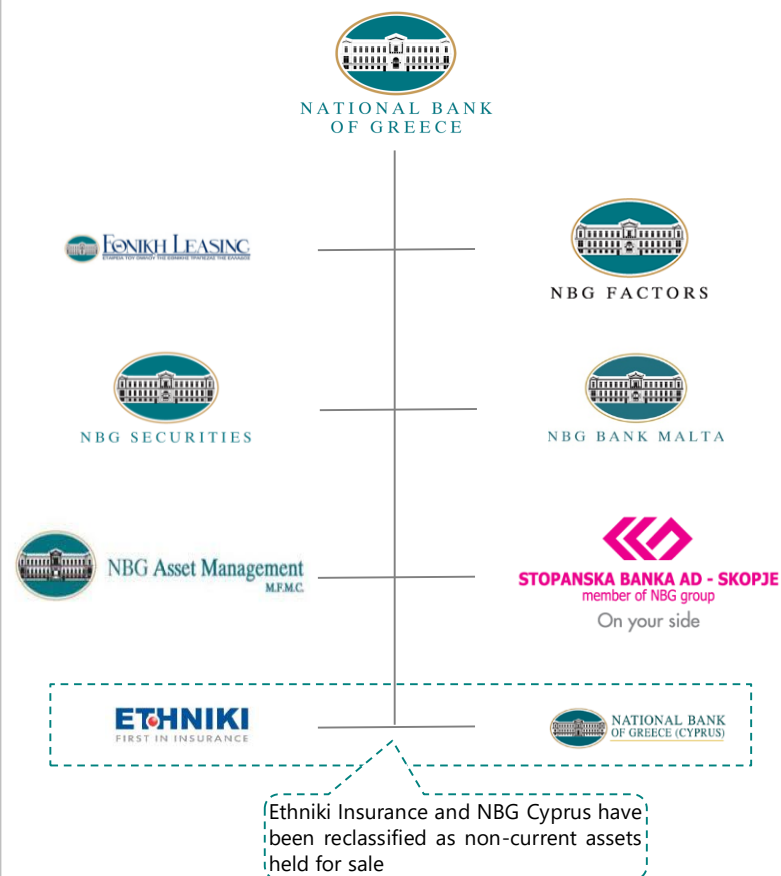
NATIONAL BANK OF GREECE

ΕΘΝΙΚΗ LEASING
ΕΤΑΙΡΕΙΑ ΤΟΥ ΟΜΙΛΟΥ ΤΗΣ ΕΘΝΙΚΗΣ ΤΡΑΠΕΖΗΣ ΤΗΣ ΕΛΛΑΔΟΣ

NBG FACTORS

NBG SECURITIES

NBG BANK MALTA

NBG Asset Management
M.F.M.C.

STOPANSKA BANKA AD - SKOPJE
member of NBG group
On your side

ETHNIKI
FIRST IN INSURANCE

NATIONAL BANK OF GREECE (CYPRUS)

Ethniki Insurance and NBG Cyprus have been reclassified as non-current assets held for sale